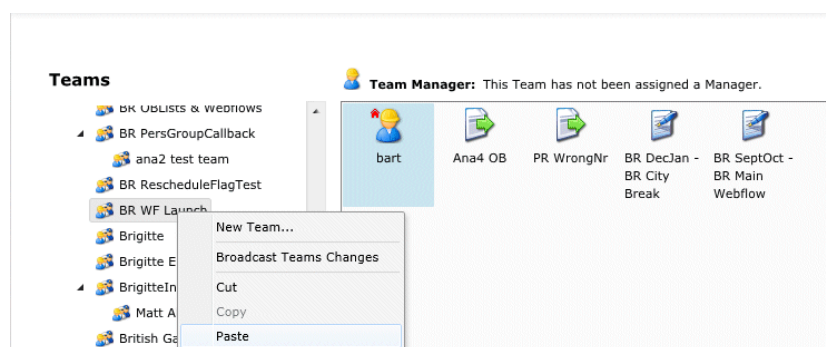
Teams

BR OBLists & Webflows
BR PersGroupCallback
ana2 test team
BR RescheduleFlagTest
BR WF Launch
Brigitte
Brigitte E
BrigitteIn
Matt A
British Ga

New Team...
Broadcast Teams Changes
Cut
Copy
Paste

Team Manager: This Team has not been assigned a Manager.

bart
Ana4 OB
PR WrongNr
BR DecJan - BR City Break
BR SeptOct - BR Main Webflow